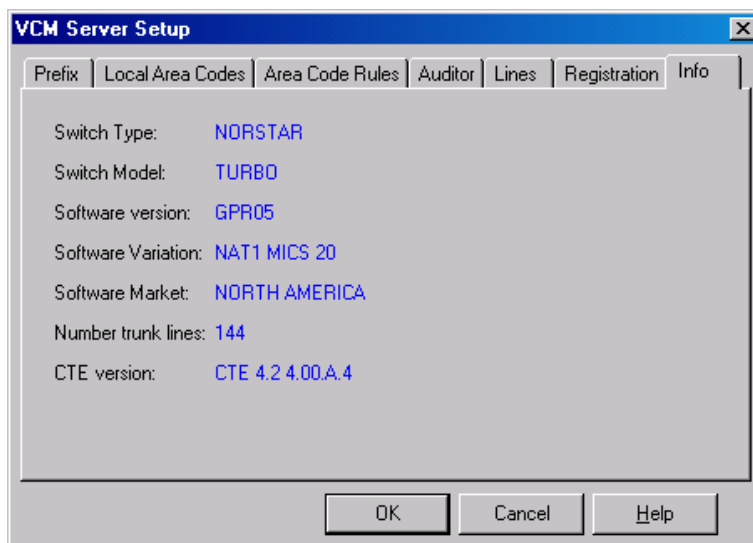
VCM Server Setup

Prefix | Local Area Codes | Area Code Rules | Auditor | Lines | Registration | Info

Switch Type: NORSTAR
Switch Model: TURBO
Software version: GPR05
Software Variation: NAT1 MICS 20
Software Market: NORTH AMERICA
Number trunk lines: 144
CTE version: CTE 4.2 4.00.A.4

OK | Cancel | Help